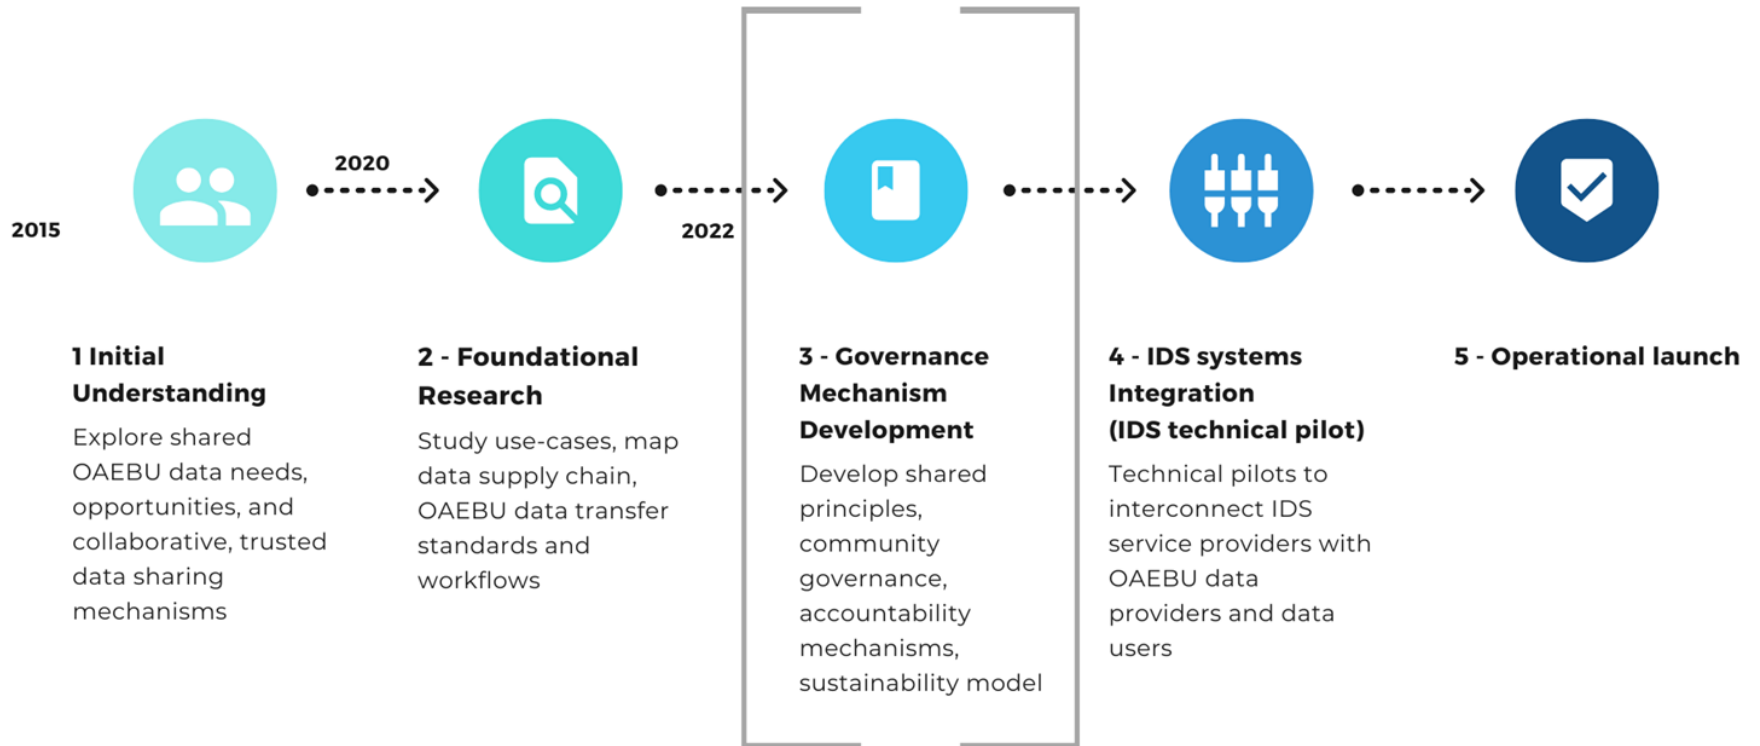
2015

2020

2022

**1 Initial Understanding**

Explore shared OAEBU data needs, opportunities, and collaborative, trusted data sharing mechanisms

**2 - Foundational Research**

Study use-cases, map data supply chain, OAEBU data transfer standards and workflows

**3 - Governance Mechanism Development**

Develop shared principles, community governance, accountability mechanisms, sustainability model

**4 - IDS systems Integration (IDS technical pilot)**

Technical pilots to interconnect IDS service providers with OAEBU data providers and data users

**5 - Operational launch**